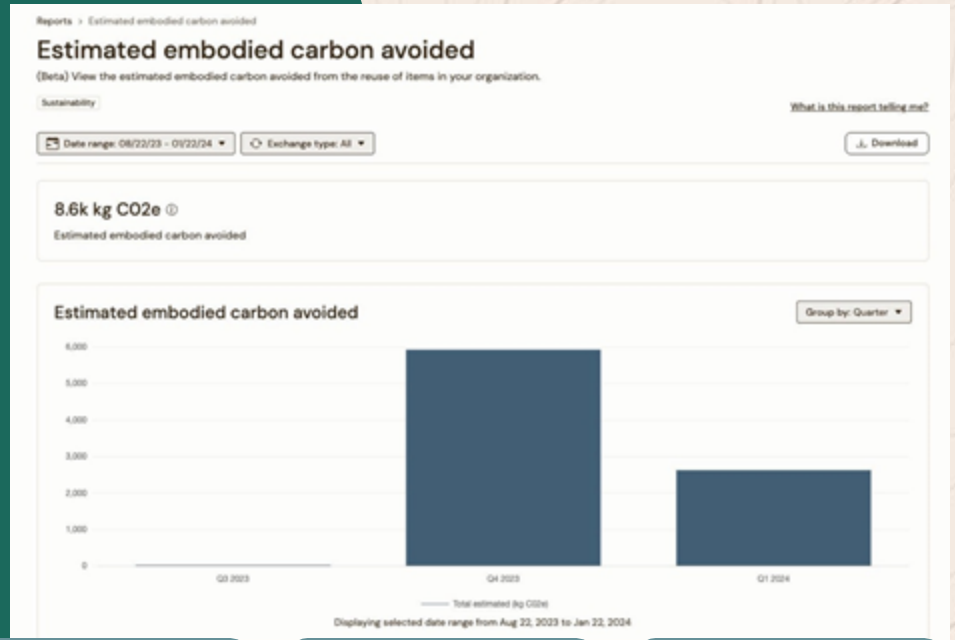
Reports > Estimated embodied carbon avoided

Estimated embodied carbon avoided

(Beta) View the estimated embodied carbon avoided from the reuse of items in your organization.

Sustainability

What is this report telling me?

Date range: 08/22/23 - 01/22/24 ▾

Exchange type: All ▾

Download

8.6k kg CO2e

Estimated embodied carbon avoided

Estimated embodied carbon avoided

Group by: Quarter ▾

6,000
5,000
4,000
3,000
2,000
1,000
0

Q3 2023
Q4 2023
Q1 2024

Total estimated (kg CO2e)

Displaying selected date range from Aug 22, 2023 to Jan 22, 2024